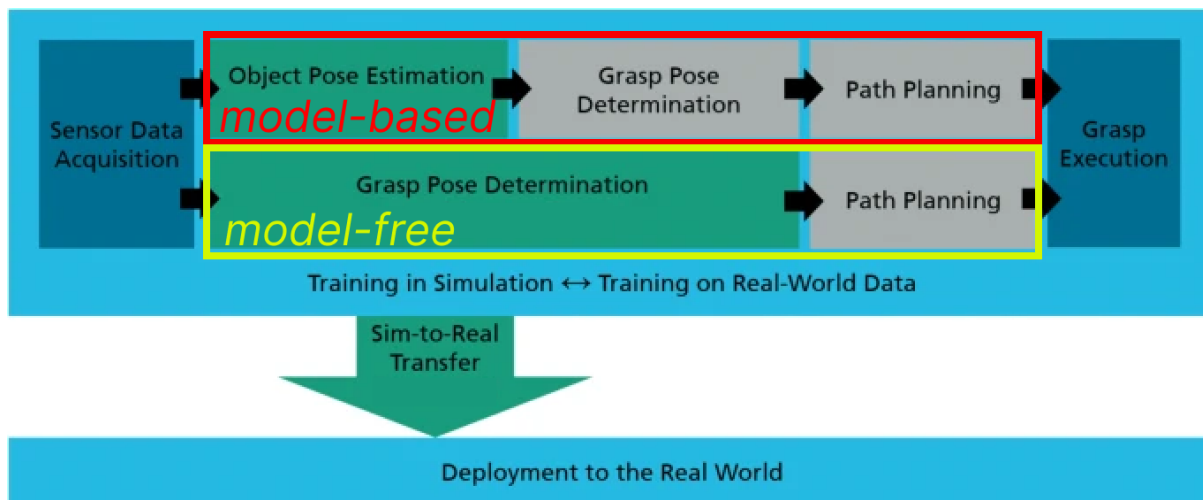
Sensor Data Acquisition

Object Pose Estimation

model-based

Grasp Pose Determination

Path Planning

Grasp Execution

Grasp Pose Determination

model-free

Path Planning

Training in Simulation ↔ Training on Real-World Data

Sim-to-Real Transfer

Deployment to the Real World